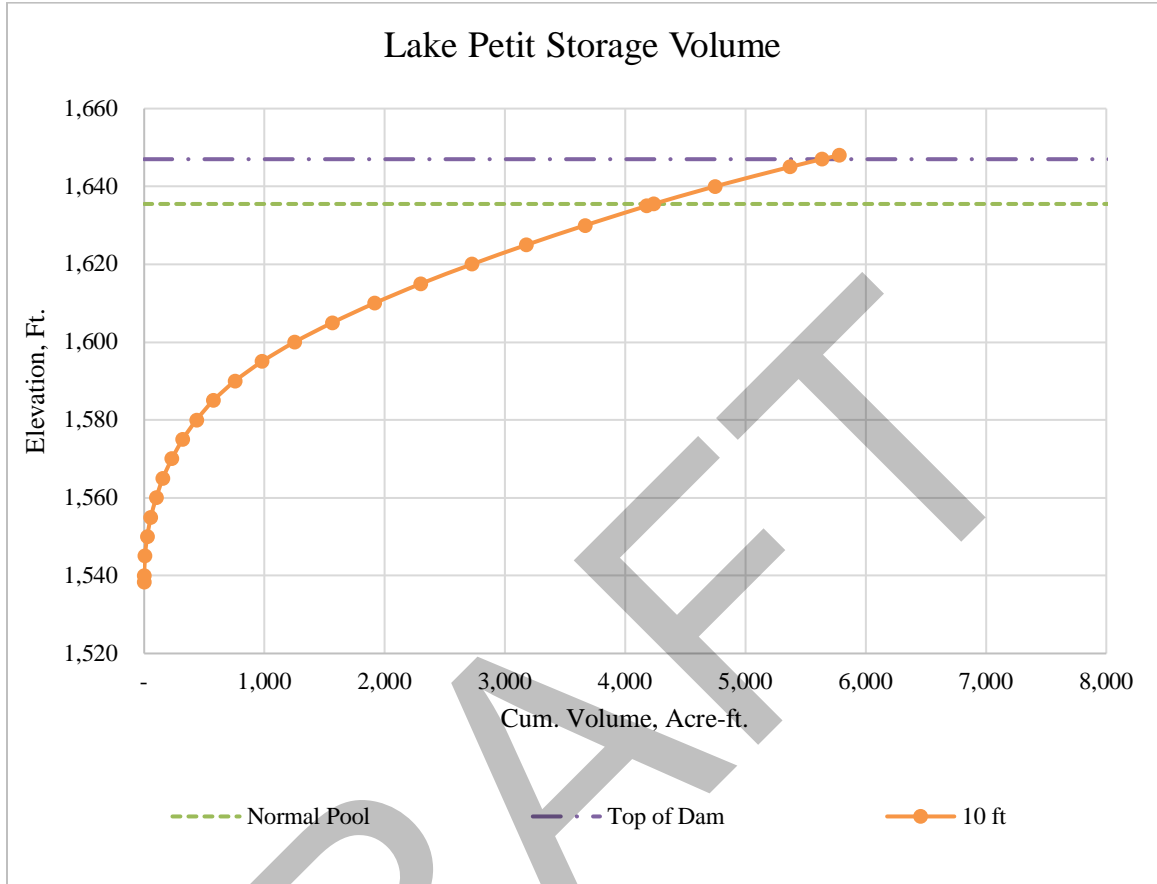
Lake Petit Storage Volume

Elevation, Ft.

1,660
1,640
1,620
1,600
1,580
1,560
1,540
1,520

-
1,000
2,000
3,000
4,000
5,000
6,000
7,000
8,000

Cum. Volume, Acre-ft.

Normal Pool
Top of Dam
10 ft

DRAFT